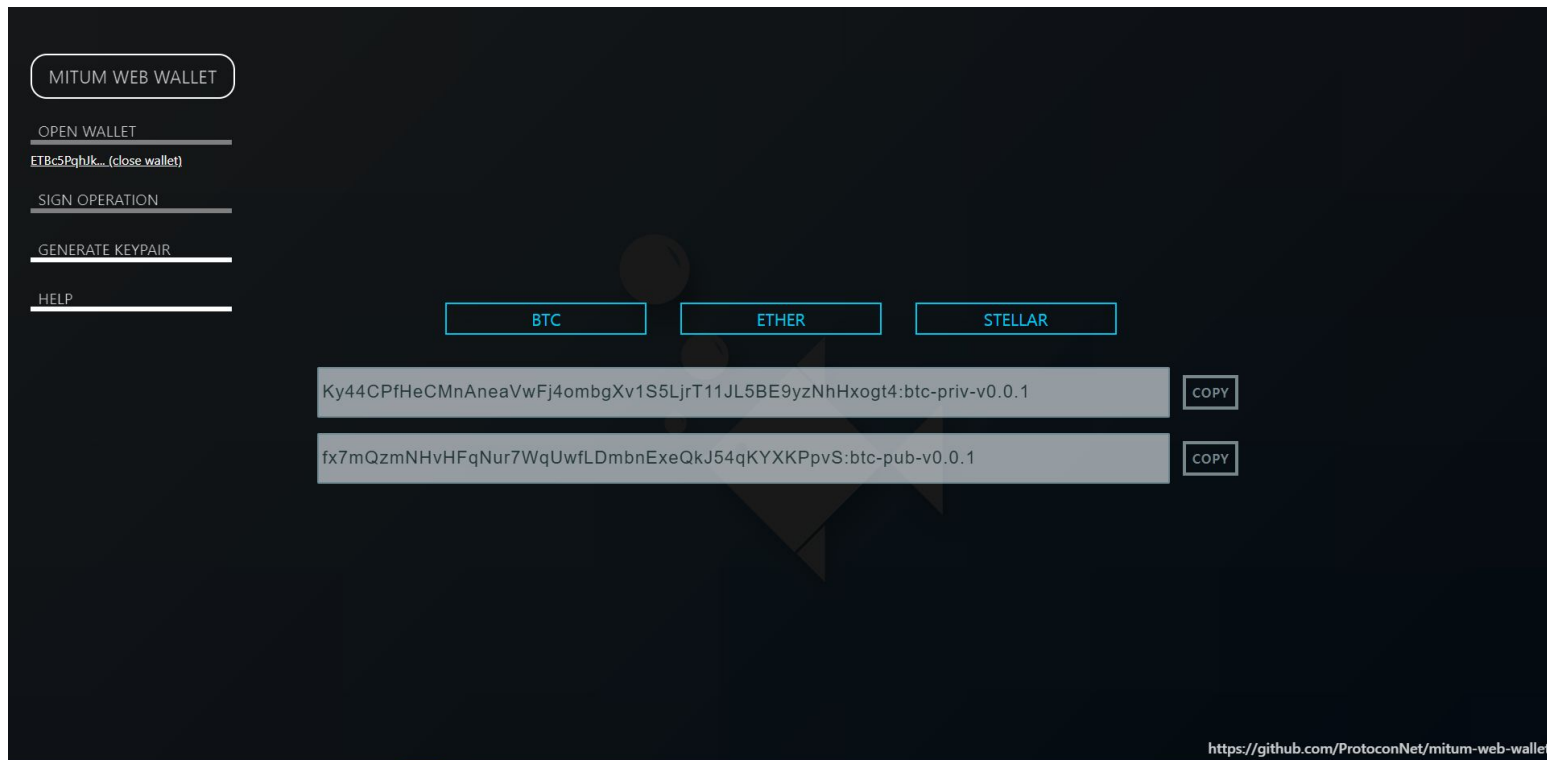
MITUM WEB WALLET

OPEN WALLET

ETBc5PqhJk... (close wallet)

SIGN OPERATION

GENERATE KEYPAIR

HELP

BTC

ETHER

STELLAR

Ky44CPfHeCMnAneaVwFj4ombgXv1S5LjrT11JL5BE9yzNhHxogt4:btc-priv-v0.0.1

COPY

fx7mQzmNHvHFqNur7WqUwfLDmbnExeQkJ54qKYXKPpvS:btc-pub-v0.0.1

COPY

https://github.com/ProtoconNet/mitum-web-wallet